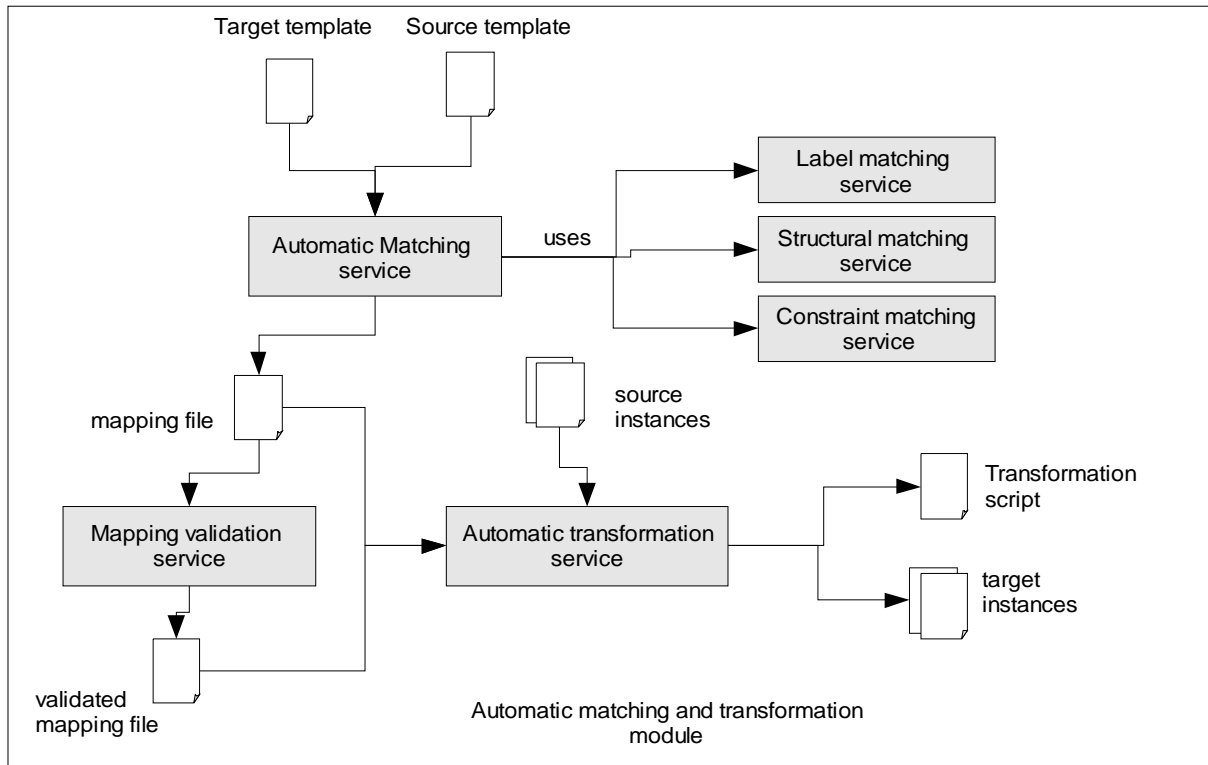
Target template

Source template

Automatic Matching service

uses

Label matching service

Structural matching service

Constraint matching service

mapping file

source instances

Mapping validation service

Automatic transformation service

Transformation script

target instances

validated mapping file

Automatic matching and transformation module